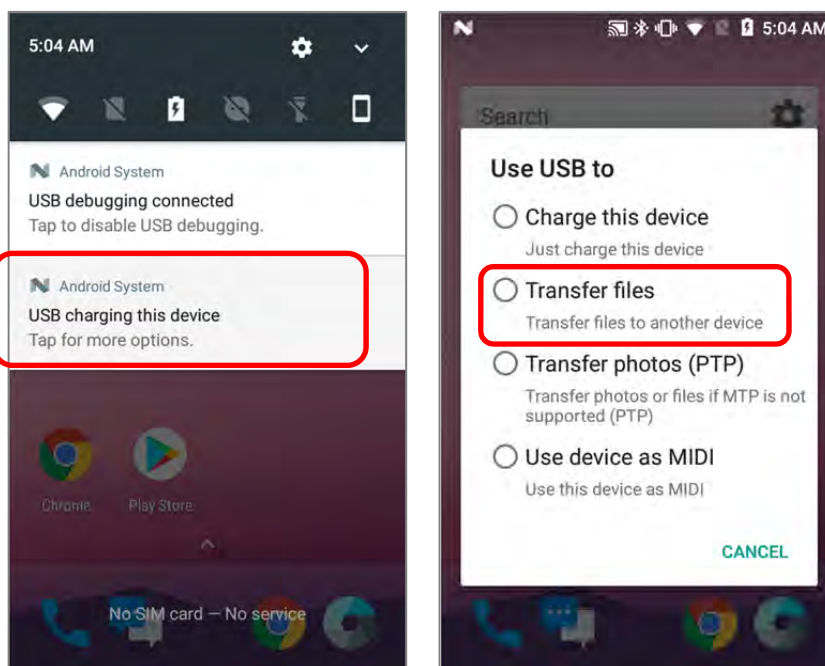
5:04 AM

Android System
USB debugging connected
Tap to disable USB debugging.

Android System
USB charging this device
Tap for more options.

Chrome
Play Store

No SIM card — No service

5:04 AM

Search

Use USB to

Charge this device
Just charge this device

Transfer files
Transfer files to another device

Transfer photos (PTP)
Transfer photos or files if MTP is not supported (PTP)

Use device as MIDI
Use this device as MIDI

CANCEL